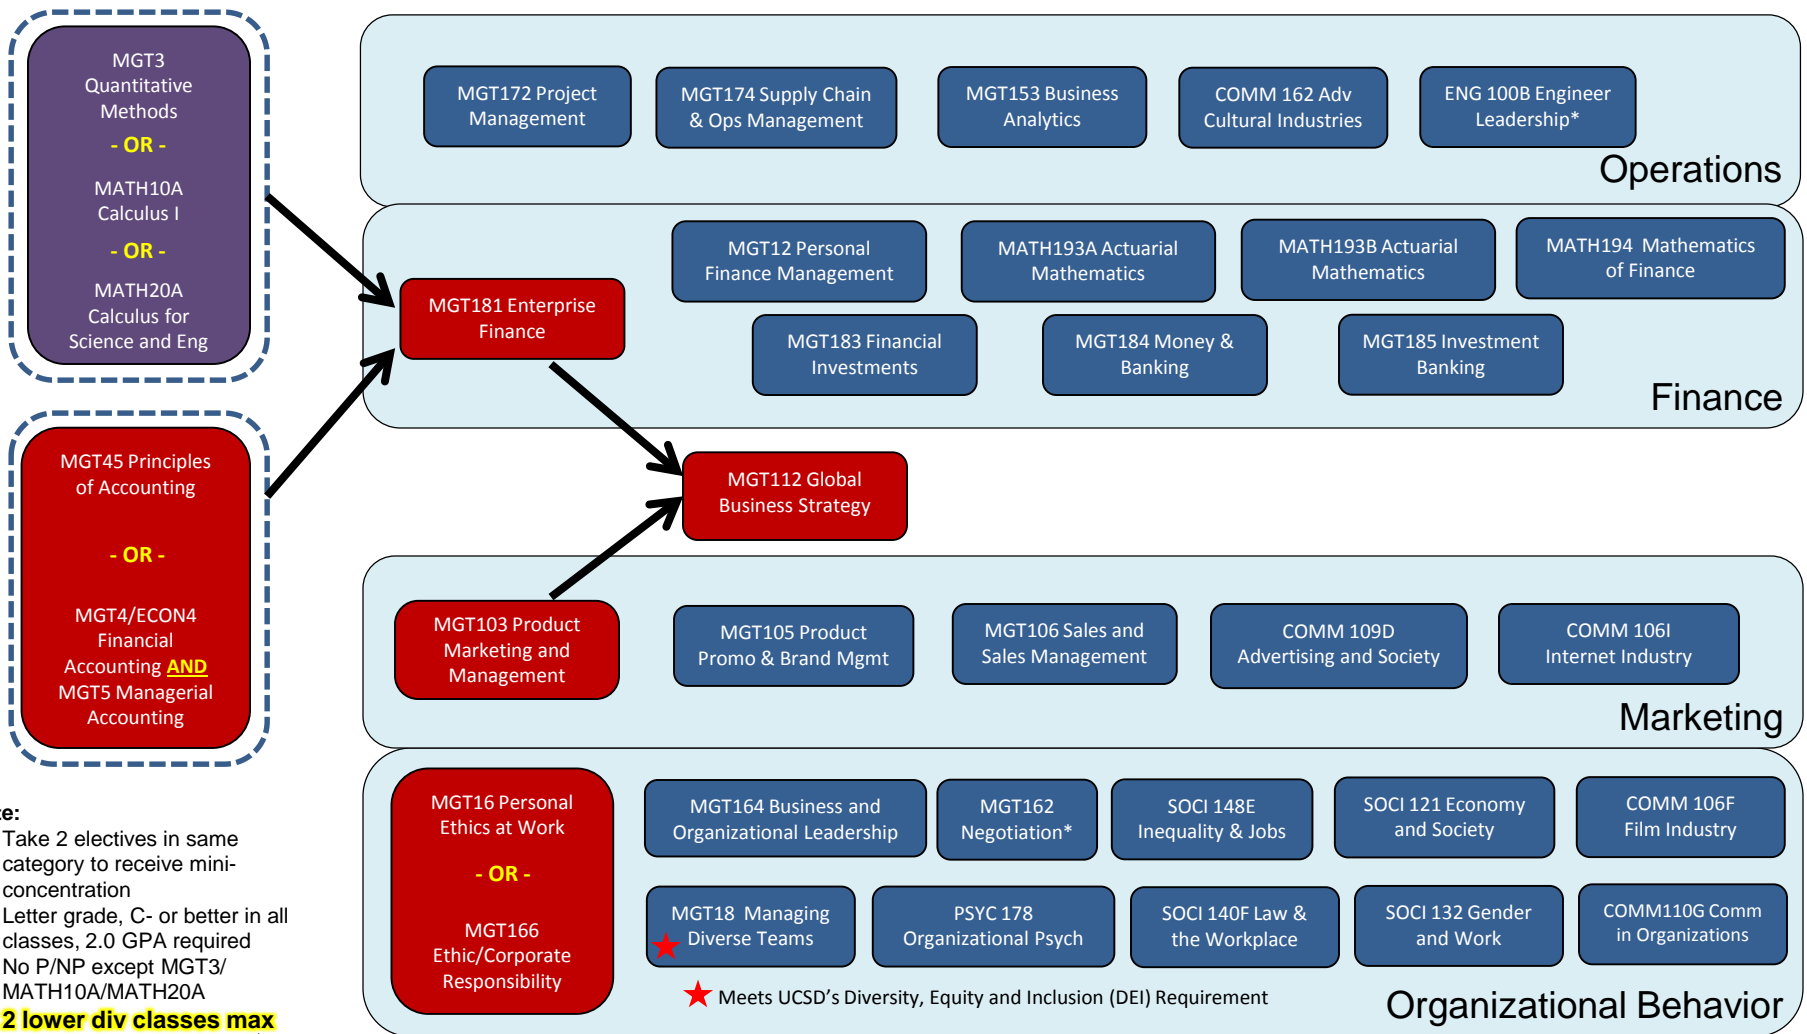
MGT3 Quantitative Methods
- OR -
MATH10A Calculus I
- OR -
MATH20A Calculus for Science and Eng

MGT45 Principles of Accounting
- OR -
MGT4/ECON4 Financial Accounting AND MGT5 Managerial Accounting

e:
Take 2 electives in same category to receive mini-concentration
Letter grade, C- or better in all classes, 2.0 GPA required
No P/NP except MGT3/ MATH10A/MATH20A
2 lower div classes max

MGT172 Project Management
MGT174 Supply Chain & Ops Management
MGT153 Business Analytics
COMM 162 Adv Cultural Industries
ENG 100B Engineer Leadership*
Operations

MGT181 Enterprise Finance
MGT12 Personal Finance Management
MATH193A Actuarial Mathematics
MATH193B Actuarial Mathematics
MATH194 Mathematics of Finance
MGT183 Financial Investments
MGT184 Money & Banking
MGT185 Investment Banking
Finance

MGT112 Global Business Strategy

MGT103 Product Marketing and Management
MGT105 Product Promo & Brand Mgmt
MGT106 Sales and Sales Management
COMM 109D Advertising and Society
COMM 106I Internet Industry
Marketing

MGT16 Personal Ethics at Work
- OR -
MGT166 Ethic/Corporate Responsibility
MGT164 Business and Organizational Leadership
MGT162 Negotiation*
SOCI 148E Inequality & Jobs
SOCI 121 Economy and Society
COMM 106F Film Industry
MGT18 Managing Diverse Teams
PSYC 178 Organizational Psych
SOCI 140F Law & the Workplace
SOCI 132 Gender and Work
COMM110G Comm in Organizations
Meets UCSD's Diversity, Equity and Inclusion (DEI) Requirement
Organizational Behavior